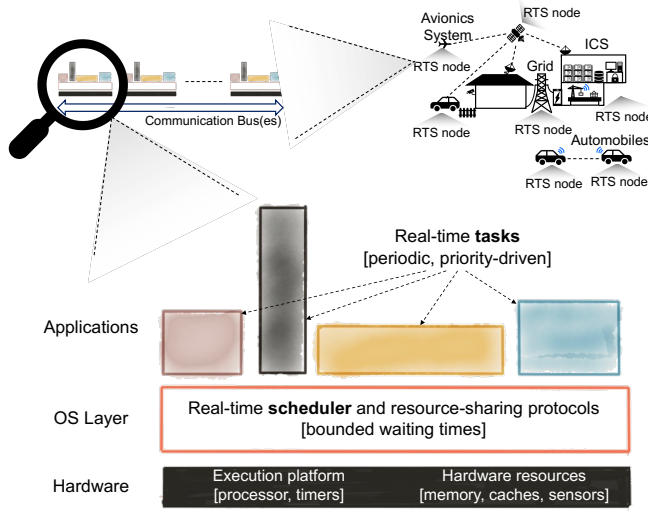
Avionics System
RTS node
RTS node
ICS
Grid
RTS node
RTS node
RTS node
Automobiles
RTS node
RTS node
Communication Bus(es)

Real-time **tasks**
[periodic, priority-driven]

Applications

OS Layer
Real-time **scheduler** and resource-sharing protocols
[bounded waiting times]

Hardware
Execution platform
[processor, timers]
Hardware resources
[memory, caches, sensors]